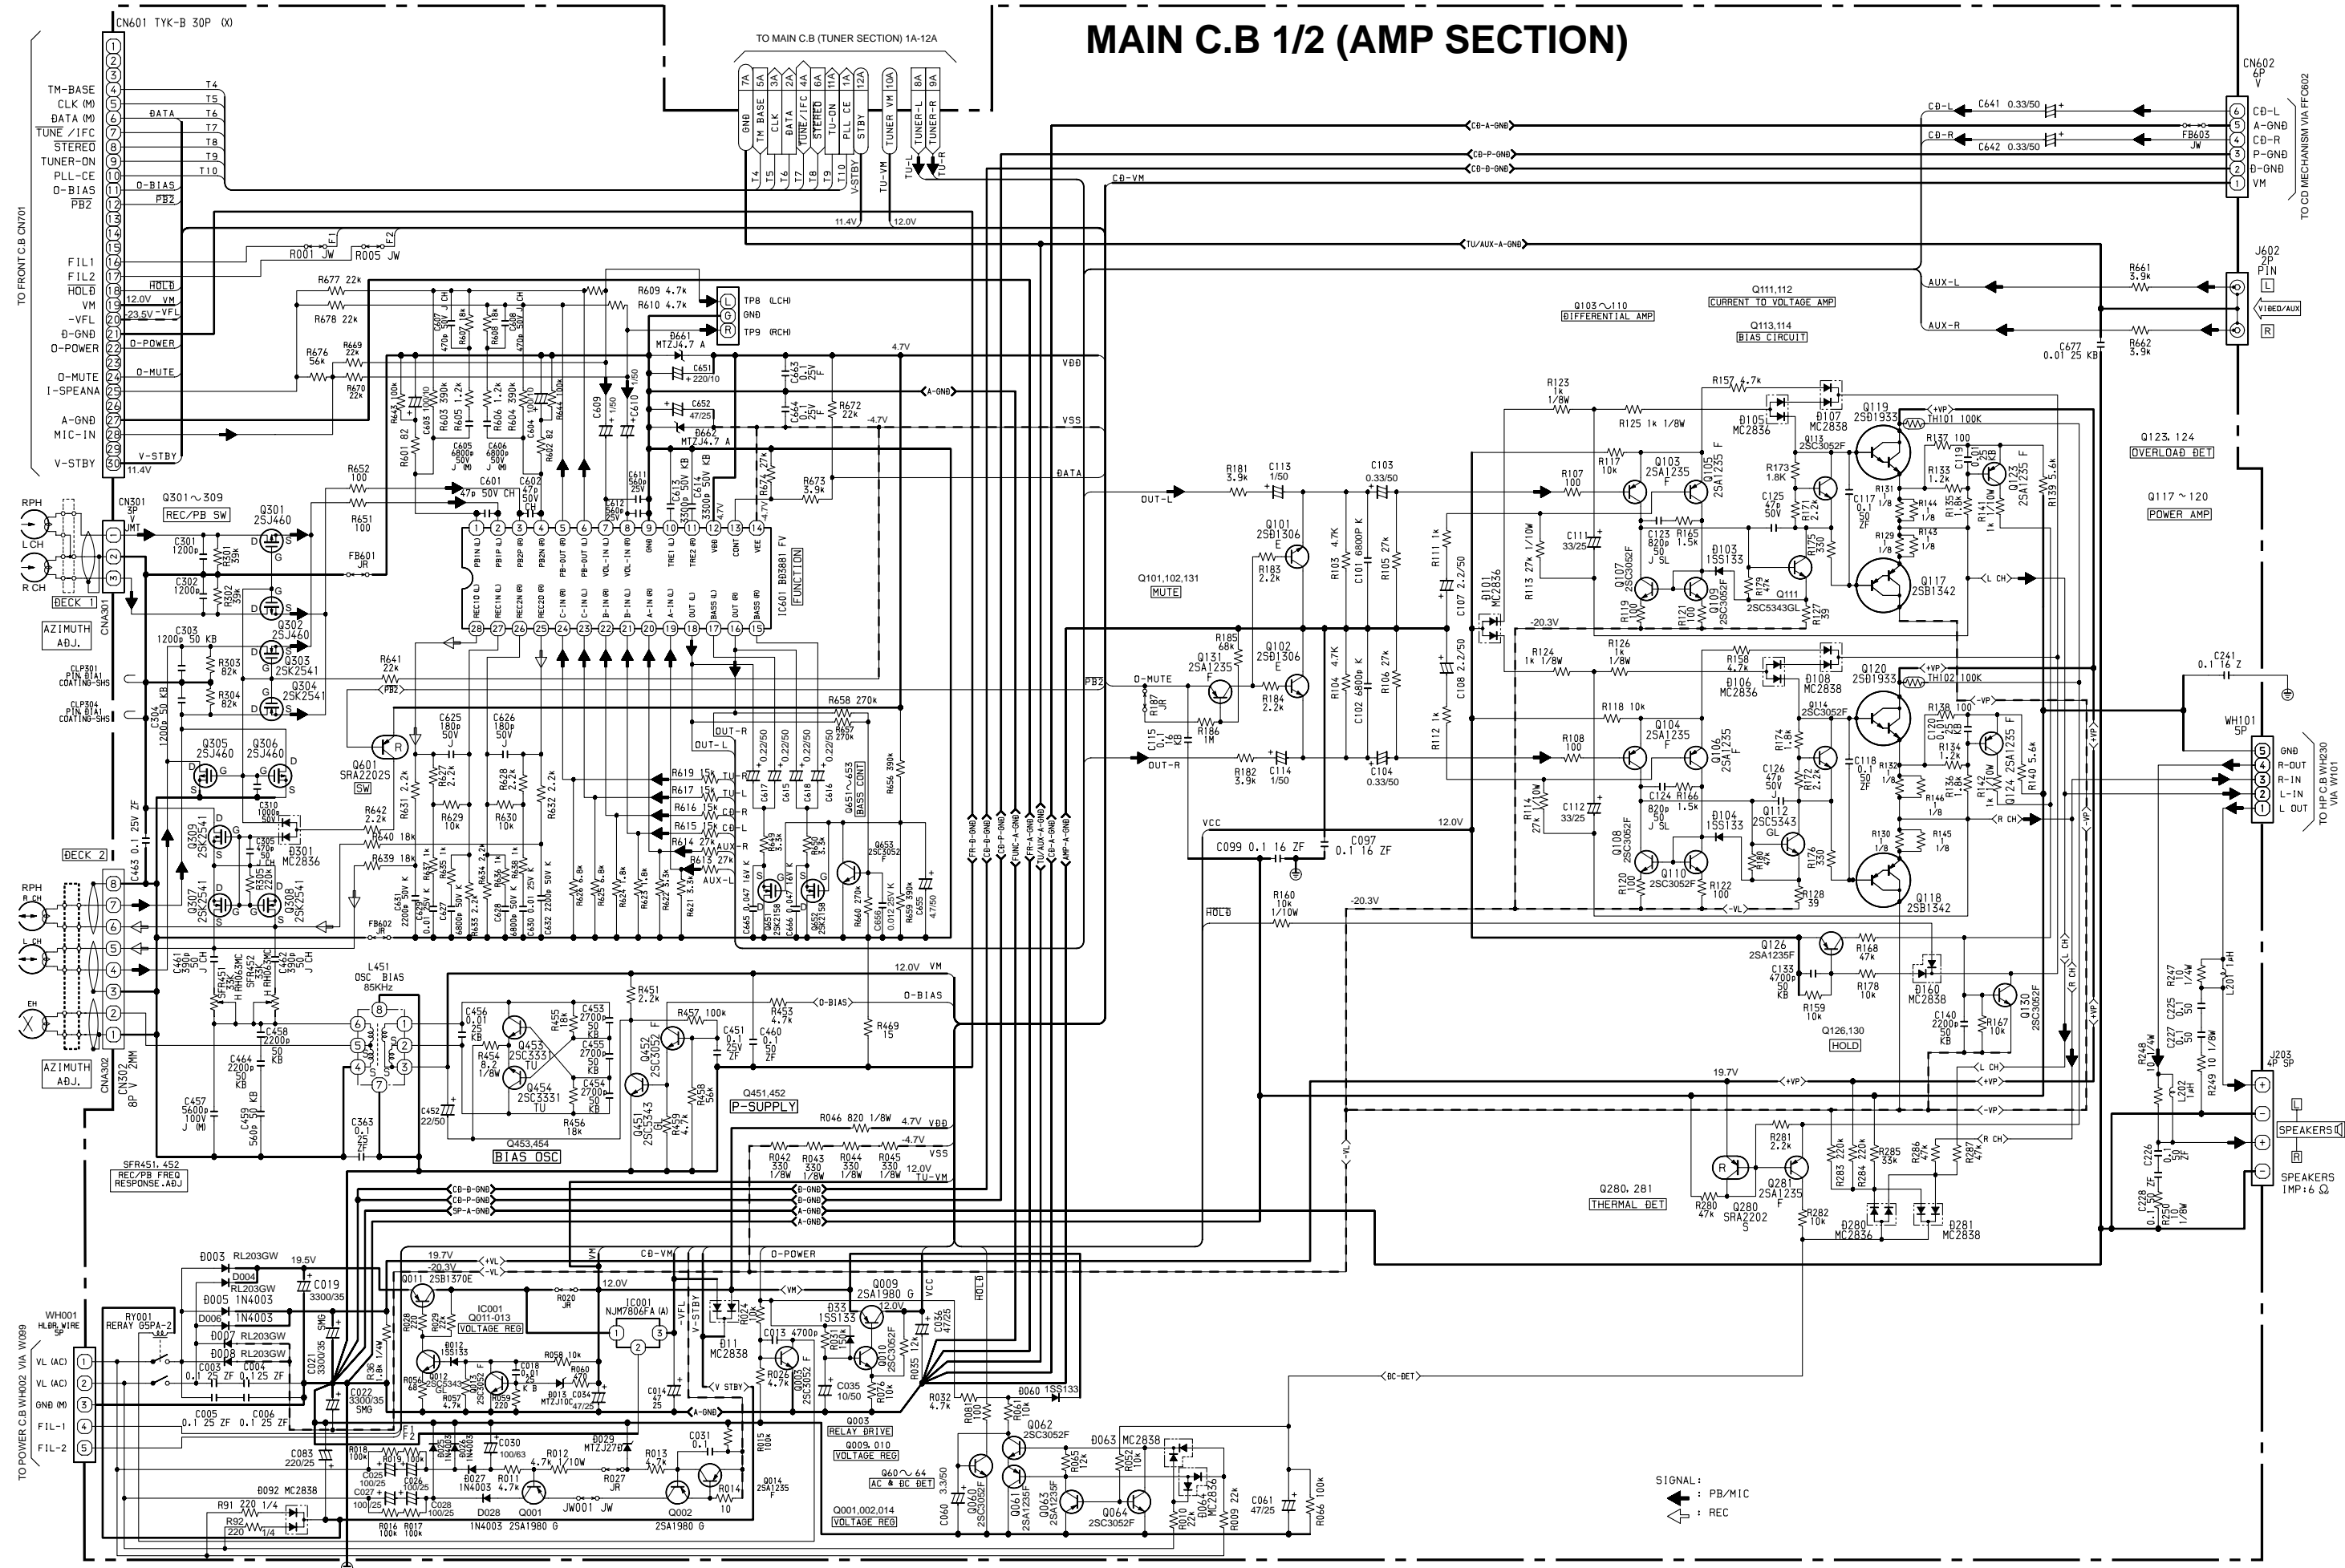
MAIN C.B 1/2 (AMP SECTION)

CN601 TYK-B 30P (X)

TO MAIN C.B (TUNER SECTION) 1A-12A

TO FRONT C.B CN701

TM-BASE
CLK (M)
DATA (M)
TUNE /IFC
STEREO
TUNER-ON
PLL-CE
O-BIAS
PB2
FIL1
FIL2
HOLD
VM
-VFL
Đ-GNĐ
O-POWER
O-MUTE
I-SPEANA
A-GNĐ
MIC-IN
V-STBY

CN602 6P V

CĐ-L
A-GNĐ
CĐ-R
P-GNĐ
Đ-GNĐ
VM

TO CD MECHANISM VIA FFC602

J602 2P PIN

VIDEO/AUX

Q103～110 DIFFERENTIAL AMP
Q111,112 CURRENT TO VOLTAGE AMP
Q113,114 BIAS CIRCUIT
Q123, 124 OVERLOAD DET
Q117～120 POWER AMP
Q101,102,131 MUTE
Q301～309 REC/PB SW
Q126,130 HOLD
Q280, 281 THERMAL DET
Q451,452 P-SUPPLY
Q453,454 BIAS OSC
Q003 RELAY DRIVE
Q009, 010 VOLTAGE REG
Q60～64 AC & DC DET
Q001,002,014 VOLTAGE REG

IC601 BD3881 FV FUNCTION
IC001 NJM7806FA (A)
IC001 Q011-013 VOLTAGE REG

DECK 1
DECK 2
AZIMUTH ADJ.
AZIMUTH ADJ.
SFR451, 452 REC/PB FREQ RESPONSE ADJ
L451 OSC BIAS 85KHz

WH101 5P
GNĐ
R-OUT
R-IN
L-IN
L OUT
TO HP C.B WH230 VIA W101

J203 4P SP
SPEAKERS
SPEAKERS IMP:6 Ω

WH001 HLDR WIRE 5P
RY001 RERAY G5PA-2
VL (AC)
VL (AC)
GNĐ (M)
FIL-1
FIL-2
TO POWER C.B WH002 VIA W099

SIGNAL:
: PB/MIC
: REC